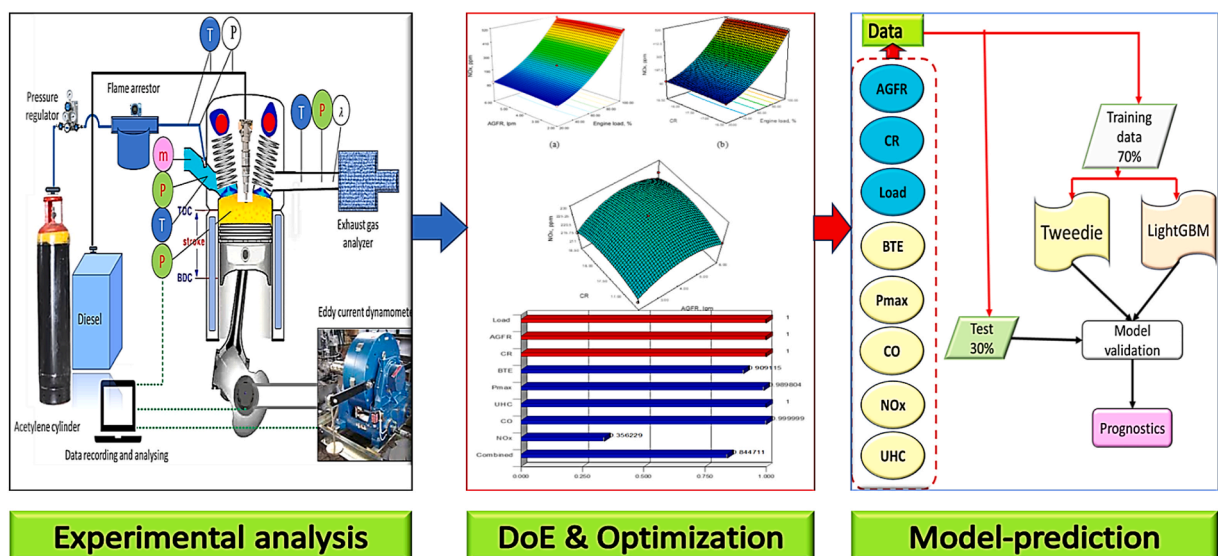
T P
Pressure regulator
Flame arrestor
T P λ
m
P
T
P
TDC
stroke
BDC
Exhaust gas analyzer
Diesel
Eddy current dynamometer
Acetylene cylinder
Data recording and analysing

NOx, ppm
AGFR, lpm
Engine load, %
(a)
NOx, ppm
CR
Engine load, %
(b)
NOx, ppm
CR
AGFR, lpm

| | |
|---|---|
| Load | 1 |
| AGFR | 1 |
| CR | 1 |
| BTE | 0.909115 |
| Pmax | 0.989804 |
| UHC | 1 |
| CO | 0.999999 |
| NOx | 0.356229 |
| Combined | 0.844711 |

0.000 0.250 0.500 0.750 1.000

Data
AGFR
CR
Load
BTE
Pmax
CO
NOx
UHC
Training data 70%
Tweedie
LightGBM
Test 30%
Model validation
Prognostics

Experimental analysis
DoE & Optimization
Model-prediction